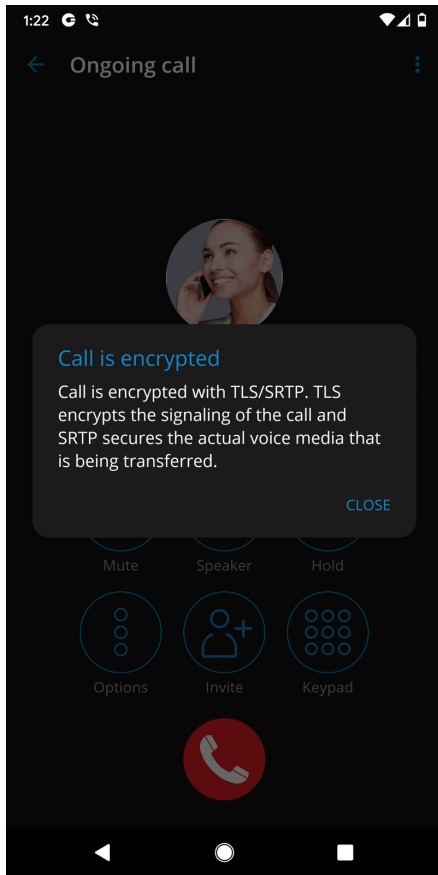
1:22

Ongoing call

Call is encrypted

Call is encrypted with TLS/SRTP. TLS encrypts the signaling of the call and SRTP secures the actual voice media that is being transferred.

CLOSE

Mute
Speaker
Hold

Options
Invite
Keypad